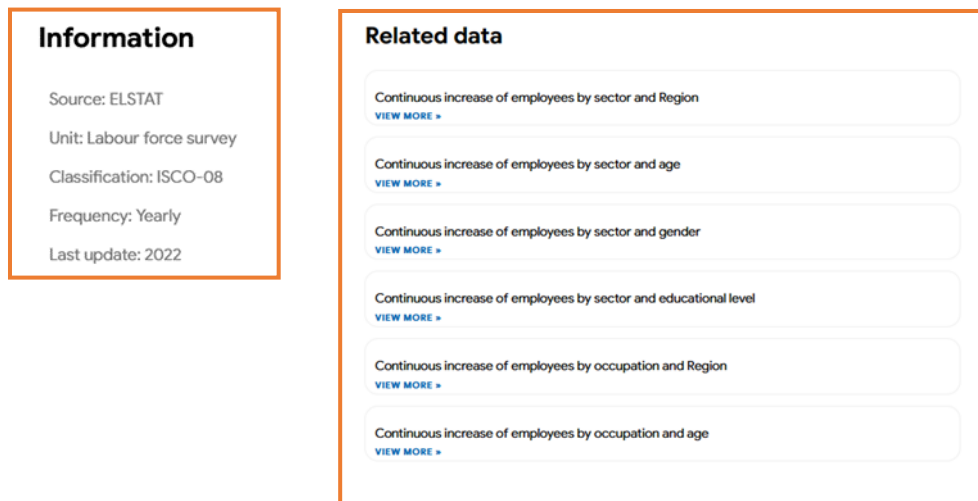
Information

Source: ELSTAT

Unit: Labour force survey

Classification: ISCO-08

Frequency: Yearly

Last update: 2022

Related data

Continuous increase of employees by sector and Region
VIEW MORE »

Continuous increase of employees by sector and age
VIEW MORE »

Continuous increase of employees by sector and gender
VIEW MORE »

Continuous increase of employees by sector and educational level
VIEW MORE »

Continuous increase of employees by occupation and Region
VIEW MORE »

Continuous increase of employees by occupation and age
VIEW MORE »